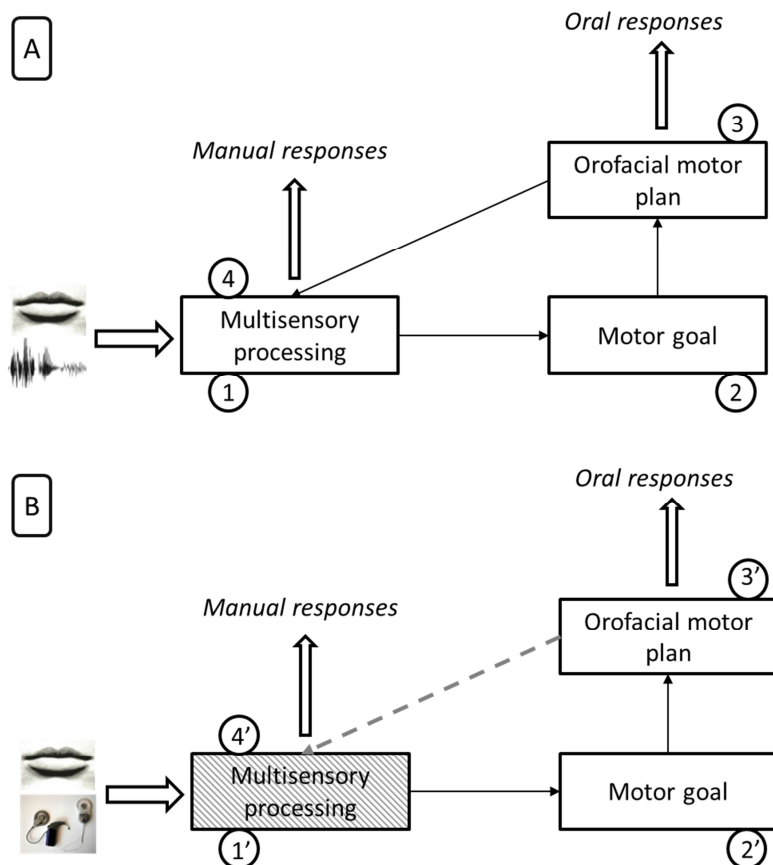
A

Oral responses

3

Manual responses

Orofacial motor plan

4

Multisensory processing

Motor goal

1

2

B

Oral responses

3'

Manual responses

Orofacial motor plan

4'

Multisensory processing

Motor goal

1'

2'